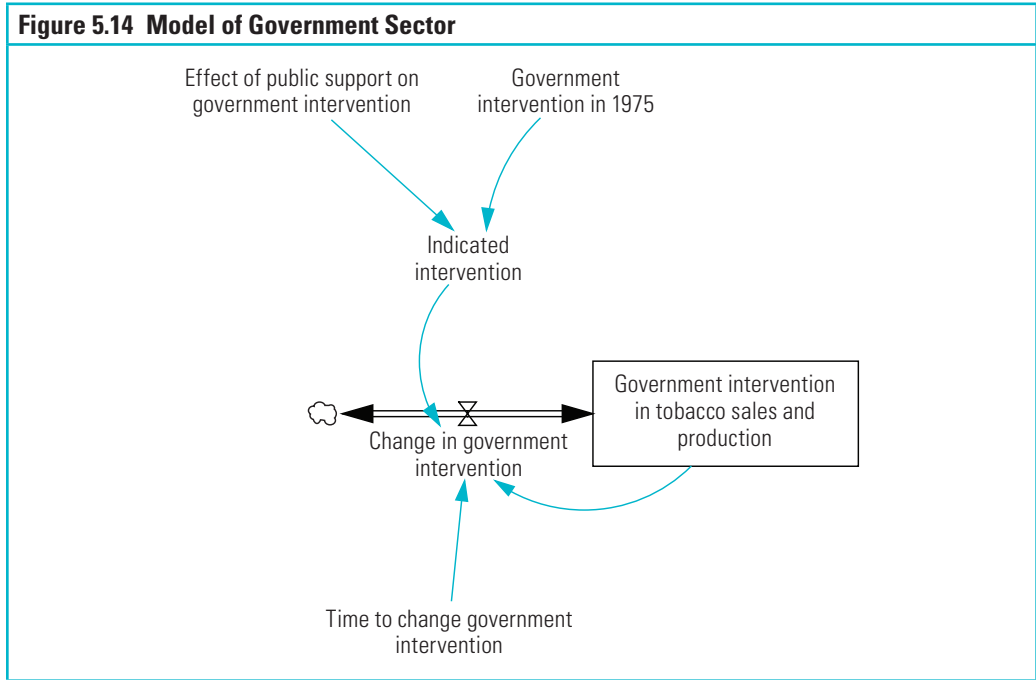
Figure 5.14 Model of Government Sector

Effect of public support on government intervention

Government intervention in 1975

Indicated intervention

Government intervention in tobacco sales and production

Change in government intervention

Time to change government intervention